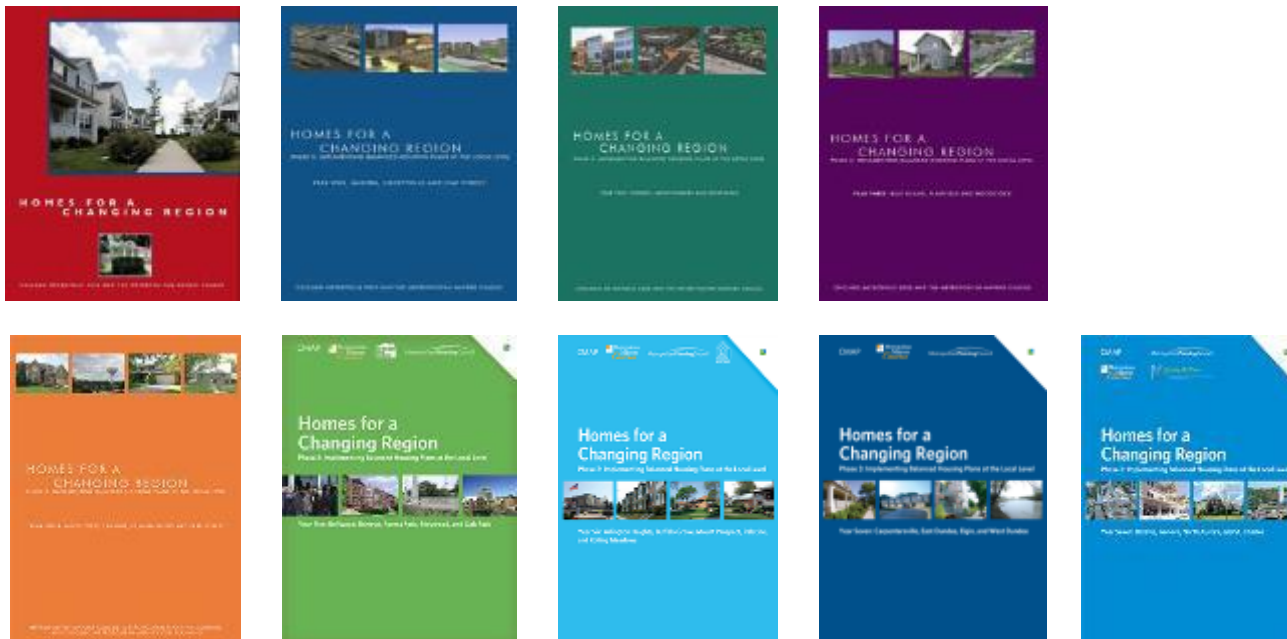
HOMES FOR A CHANGING REGION

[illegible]

HOMES FOR A CHANGING REGION

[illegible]

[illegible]

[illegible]

HOMES FOR A CHANGING REGION

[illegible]

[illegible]

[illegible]

HOMES FOR A CHANGING REGION

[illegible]

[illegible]

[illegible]

HOMES FOR A CHANGING REGION

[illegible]

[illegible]

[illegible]

CMAP

Homes for a Changing Region

Phase 3: Implementing Balanced Housing Plans at the Local Level

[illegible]

CMAP

Homes for a Changing Region

Phase 3: Implementing Balanced Housing Plans at the Local Level

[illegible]

CMAP

Homes for a Changing Region

Phase 3: Implementing Balanced Housing Plans at the Local Level

Year Seven: Carpentersville, East Dundee, Elgin, and West Dundee

CMAP

Homes for a Changing Region

Phase 3: Implementing Balanced Housing Plans at the Local Level

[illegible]